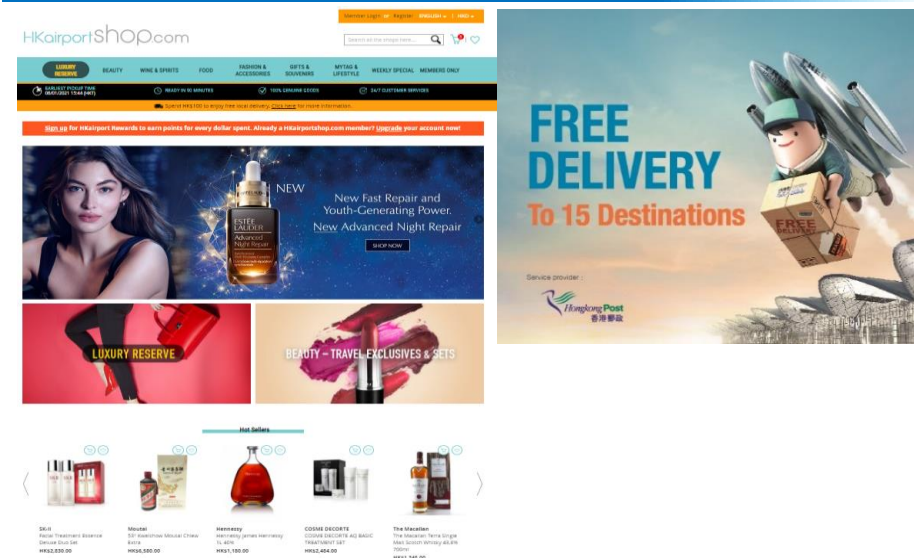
Member Login or Register ENGLISH | HKD

HKairportshop.com

Search all the Kidz here...

LUXURY RESERVE BEAUTY WINE & SPIRITS FOOD FASHION & ACCESSORIES GIFTS & SOUVENIRS MYTAG & LIFESTYLE WEEKLY SPECIAL MEMBERS ONLY

EARLIEST PICKUP TIME 08/01/2021 15:44 (HKT) READY IN 90 MINUTES 100% GENUINE GOODS 24/7 CUSTOMER SERVICES

Spend HK$100 to enjoy free local delivery. Click here for more information.

Sign up for HKairport Rewards to earn points for every dollar spent. Already a HKairportshop.com member? Upgrade your account now!

NEW

ESTEE LAUDER Advanced Night Repair

New Fast Repair and Youth-Generating Power. New Advanced Night Repair

SHOP NOW

LUXURY RESERVE

BEAUTY – TRAVEL EXCLUSIVES & SETS

Hot Sellers

SK-II Facial Treatment Essence Deluxe Duo Set HK$2,030.00

Moutai 53° Kweichow Moutai Chiew Extra HK$6,580.00

Hennessy Hennessy James Hennessy 1L 40% HK$1,150.00

COSME DECORTE COSME DECORTE AQ BASIC TREATMENT SET HK$2,404.00

The Macallan The Macallan Terra Single Malt Scotch Whisky 43.8% 700ml HK$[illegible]

FREE DELIVERY

To 15 Destinations

FREE DELIVERY

Service provider :

Hongkong Post 香港郵政